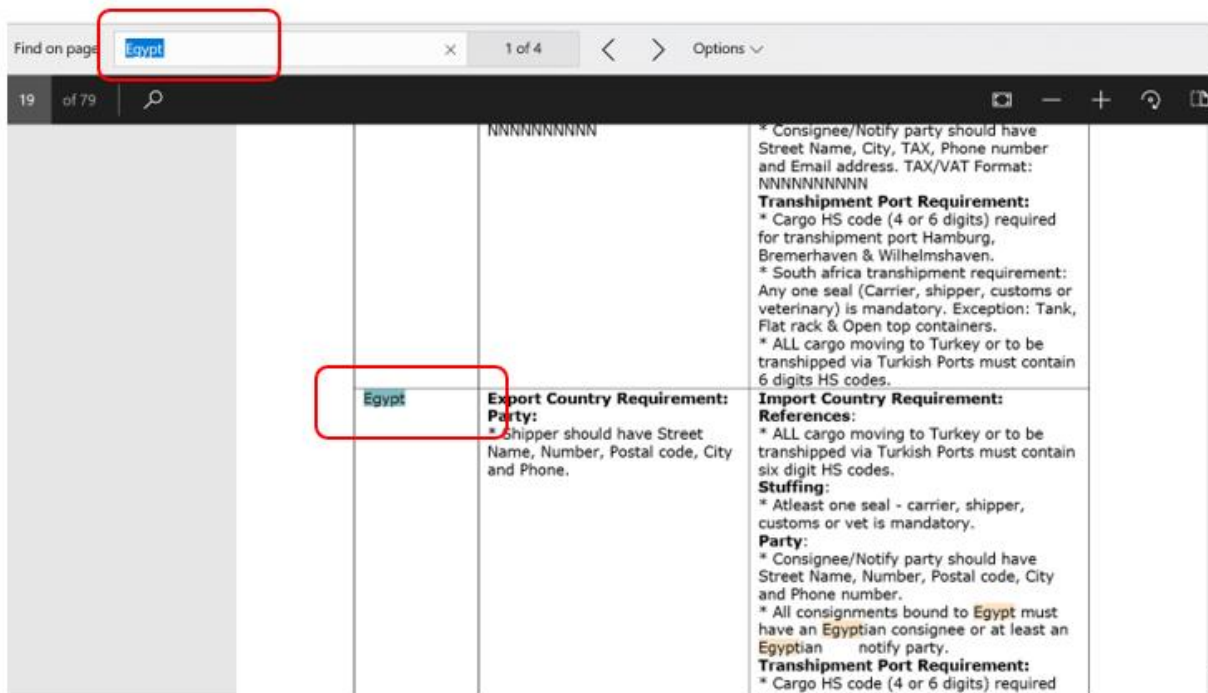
Find on page Egypt × 1 of 4 Options

19 of 79

| | NNNNNNNNNN | * Consignee/Notify party should have Street Name, City, TAX, Phone number and Email address. TAX/VAT Format: NNNNNNNNNN **Transhipment Port Requirement:** * Cargo HS code (4 or 6 digits) required for transhipment port Hamburg, Bremerhaven & Wilhelmshaven. * South africa transhipment requirement: Any one seal (Carrier, shipper, customs or veterinary) is mandatory. Exception: Tank, Flat rack & Open top containers. * ALL cargo moving to Turkey or to be transhipped via Turkish Ports must contain 6 digits HS codes. |
|---|---|---|
| Egypt | **Export Country Requirement: Party:** * Shipper should have Street Name, Number, Postal code, City and Phone. | **Import Country Requirement: References**: * ALL cargo moving to Turkey or to be transhipped via Turkish Ports must contain six digit HS codes. **Stuffing**: * Atleast one seal - carrier, shipper, customs or vet is mandatory. **Party**: * Consignee/Notify party should have Street Name, Number, Postal code, City and Phone number. * All consignments bound to Egypt must have an Egyptian consignee or at least an Egyptian notify party. **Transhipment Port Requirement:** * Cargo HS code (4 or 6 digits) required |